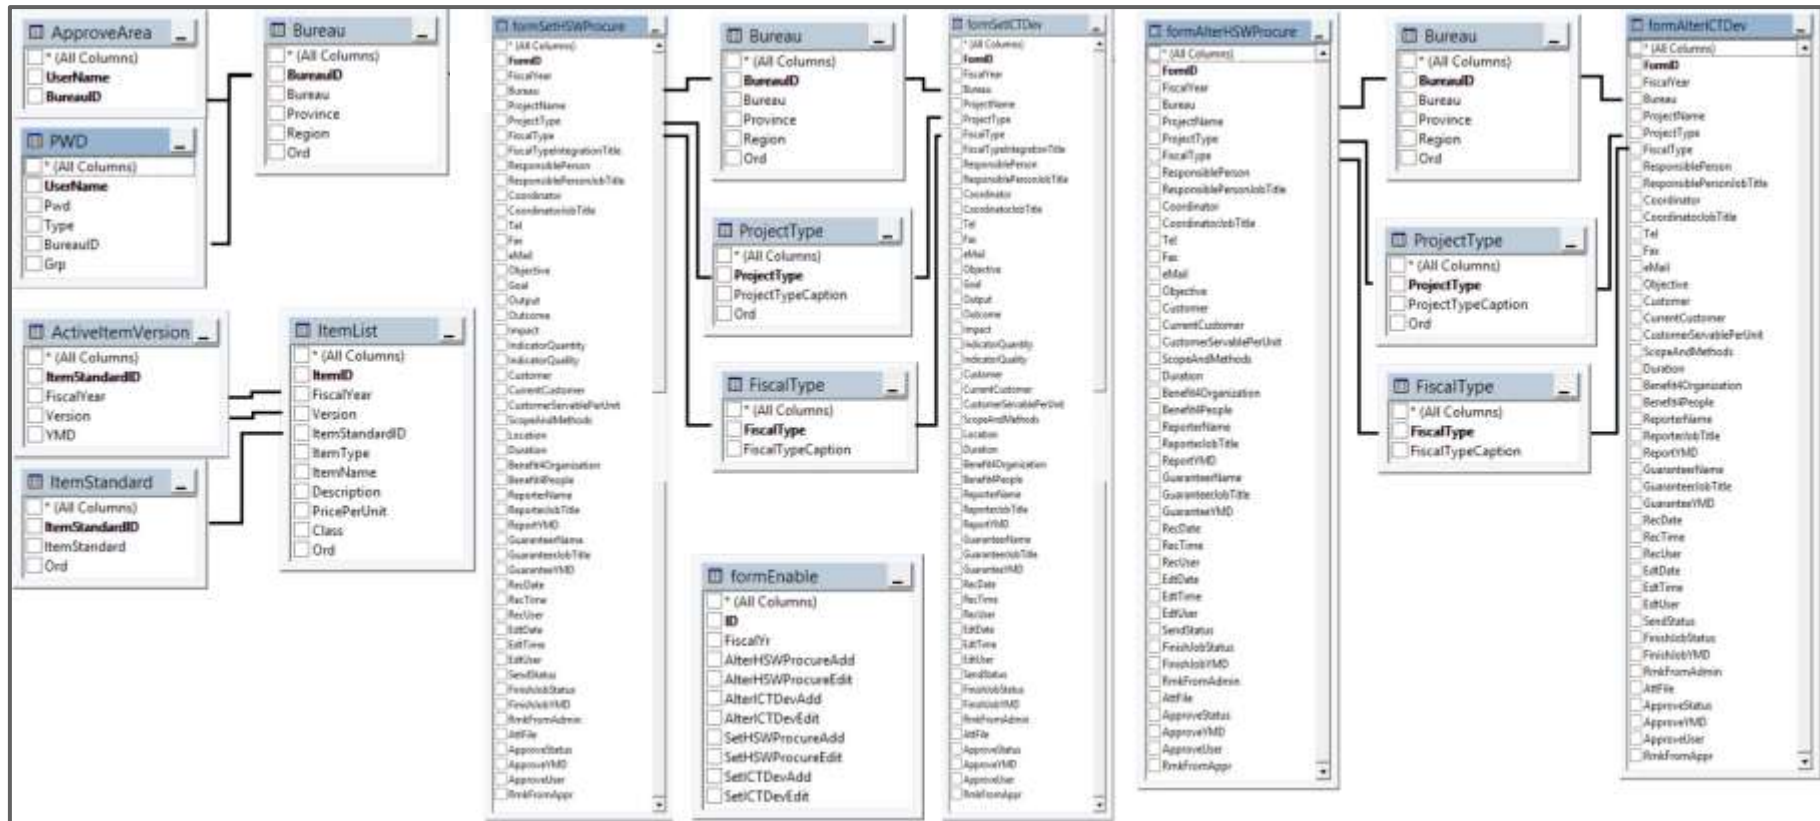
ApproveArea
* (All Columns)
UserName
BureauID

PWD
* (All Columns)
UserName
Pwd
Type
BureauID
Grp

Bureau
* (All Columns)
BureauID
Bureau
Province
Region
Ord

ActiveItemVersion
* (All Columns)
ItemStandardID
FiscalYear
Version
YMD

ItemStandard
* (All Columns)
ItemStandardID
ItemStandard
Ord

ItemList
* (All Columns)
ItemID
FiscalYear
Version
ItemStandardID
ItemType
ItemName
Description
PricePerUnit
Class
Ord

formSetHSWProcure
* (All Columns)
FormID
FiscalYear
Bureau
ProjectName
ProjectType
FiscalType
FiscalTypeIntegrationTitle
ResponsiblePerson
ResponsiblePersonJobTitle
Coordinator
CoordinatorJobTitle
Tel
Fax
eMail
Objective
Goal
Output
Outcome
Impact
IndicatorQuantity
IndicatorQuality
Customer
CurrentCustomer
CustomerServablePerUnit
ScopeAndMethods
Location
Duration
BenefitOrganization
BenefitPeople
ReporterName
ReporterJobTitle
ReportYMD
GuaranteeName
GuaranteeJobTitle
GuaranteeYMD
RecDate
RecTime
RecUser
EditDate
EditTime
EditUser
SendStatus
FinishJobStatus
FinishJobYMD
RmkFromAdmin
AttFile
ApproveStatus
ApproveYMD
ApproveUser
RmkFromAppr

Bureau
* (All Columns)
BureauID
Bureau
Province
Region
Ord

ProjectType
* (All Columns)
ProjectType
ProjectTypeCaption
Ord

FiscalType
* (All Columns)
FiscalType
FiscalTypeCaption

formEnable
* (All Columns)
ID
FiscalYr
AlterHSWProcureAdd
AlterHSWProcureEdit
AlterICTDevAdd
AlterICTDevEdit
SetHSWProcureAdd
SetHSWProcureEdit
SetICTDevAdd
SetICTDevEdit

formSetICTDev
* (All Columns)
FormID
FiscalYear
Bureau
ProjectName
ProjectType
FiscalType
FiscalTypeIntegrationTitle
ResponsiblePerson
ResponsiblePersonJobTitle
Coordinator
CoordinatorJobTitle
Tel
Fax
eMail
Objective
Goal
Output
Outcome
Impact
IndicatorQuantity
IndicatorQuality
Customer
CurrentCustomer
CustomerServablePerUnit
ScopeAndMethods
Location
Duration
BenefitOrganization
BenefitPeople
ReporterName
ReporterJobTitle
ReportYMD
GuaranteeName
GuaranteeJobTitle
GuaranteeYMD
RecDate
RecTime
RecUser
EditDate
EditTime
EditUser
SendStatus
FinishJobStatus
FinishJobYMD
RmkFromAdmin
AttFile
ApproveStatus
ApproveYMD
ApproveUser
RmkFromAppr

formAlterHSWProcure
* (All Columns)
FormID
FiscalYear
Bureau
ProjectName
ProjectType
FiscalType
ResponsiblePerson
ResponsiblePersonJobTitle
Coordinator
CoordinatorJobTitle
Tel
Fax
eMail
Objective
Customer
CurrentCustomer
CustomerServablePerUnit
ScopeAndMethods
Duration
BenefitOrganization
BenefitPeople
ReporterName
ReporterJobTitle
ReportYMD
GuaranteeName
GuaranteeJobTitle
GuaranteeYMD
RecDate
RecTime
RecUser
EditDate
EditTime
EditUser
SendStatus
FinishJobStatus
FinishJobYMD
RmkFromAdmin
AttFile
ApproveStatus
ApproveYMD
ApproveUser
RmkFromAppr

Bureau
* (All Columns)
BureauID
Bureau
Province
Region
Ord

ProjectType
* (All Columns)
ProjectType
ProjectTypeCaption
Ord

FiscalType
* (All Columns)
FiscalType
FiscalTypeCaption

formAlterICTDev
* (All Columns)
FormID
FiscalYear
Bureau
ProjectName
ProjectType
FiscalType
ResponsiblePerson
ResponsiblePersonJobTitle
Coordinator
CoordinatorJobTitle
Tel
Fax
eMail
Objective
Customer
CurrentCustomer
CustomerServablePerUnit
ScopeAndMethods
Duration
BenefitOrganization
BenefitPeople
ReporterName
ReporterJobTitle
ReportYMD
GuaranteeName
GuaranteeJobTitle
GuaranteeYMD
RecDate
RecTime
RecUser
EditDate
EditTime
EditUser
SendStatus
FinishJobStatus
FinishJobYMD
RmkFromAdmin
AttFile
ApproveStatus
ApproveYMD
ApproveUser
RmkFromAppr